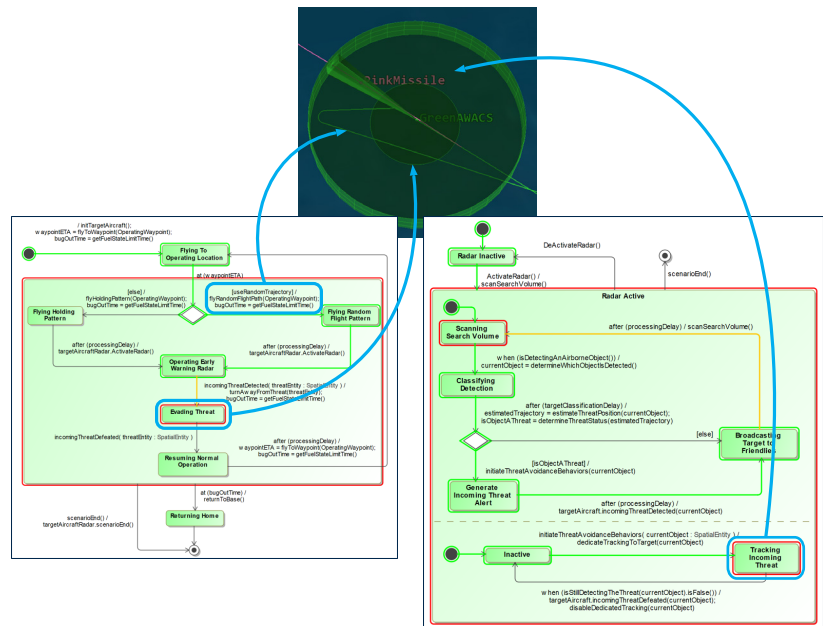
PinkMissile
GreenAWACS

/ initTargetAircraft();
waypointETA = flyToWaypoint(OperatingWaypoint);
bugOutTime = getFuelStateLimitTime()

Flying To Operating Location

at (waypointETA)

[else] /
flyHoldingPattern(OperatingWaypoint);
bugOutTime = getFuelStateLimitTime()

[useRandomTrajectory] /
flyRandomFlightPath(OperatingWaypoint);
bugOutTime = getFuelStateLimitTime()

Flying Holding Pattern

Flying Random Flight Pattern

after (processingDelay) /
targetAircraftRadar.ActivateRadar()

after (processingDelay) /
targetAircraftRadar.ActivateRadar()

Operating Early Warning Radar

incomingThreatDetected( threatEntity : SpatialEntity ) /
turnAwayFromThreat(threatEntity);
bugOutTime = getFuelStateLimitTime()

Evading Threat

incomingThreatDefeated( threatEntity : SpatialEntity )

after (processingDelay) /
waypointETA = flyToWaypoint(OperatingWaypoint);
bugOutTime = getFuelStateLimitTime()

Resuming Normal Operation

at (bugOutTime) /
returnToBase()

scenarioEnd() /
targetAircraftRadar.scenarioEnd()

Returning Home

Radar Inactive

DeActivateRadar()

ActivateRadar() /
scanSearchVolume()

scenarioEnd()

Radar Active

Scanning Search Volume

after (processingDelay) / scanSearchVolume()

when (isDetectingAnAirborneObject()) /
currentObject = determineWhichObjectIsDetected()

Classifying Detection

after (targetClassificationDelay) /
estimatedTrajectory = estimateThreatPosition(currentObject);
isObjectAThreat = determineThreatStatus(estimatedTrajectory)

[else]

Broadcasting Target to Friendlies

[isObjectAThreat] /
initiateThreatAvoidanceBehaviors(currentObject)

Generate Incoming Threat Alert

after (processingDelay) /
targetAircraft.incomingThreatDetected(currentObject)

initiateThreatAvoidanceBehaviors( currentObject : SpatialEntity ) /
dedicateTrackingToTarget(currentObject)

Inactive

Tracking Incoming Threat

when (isStillDetectingTheThreat(currentObject).isFalse()) /
targetAircraft.incomingThreatDefeated(currentObject);
disableDedicatedTracking(currentObject)